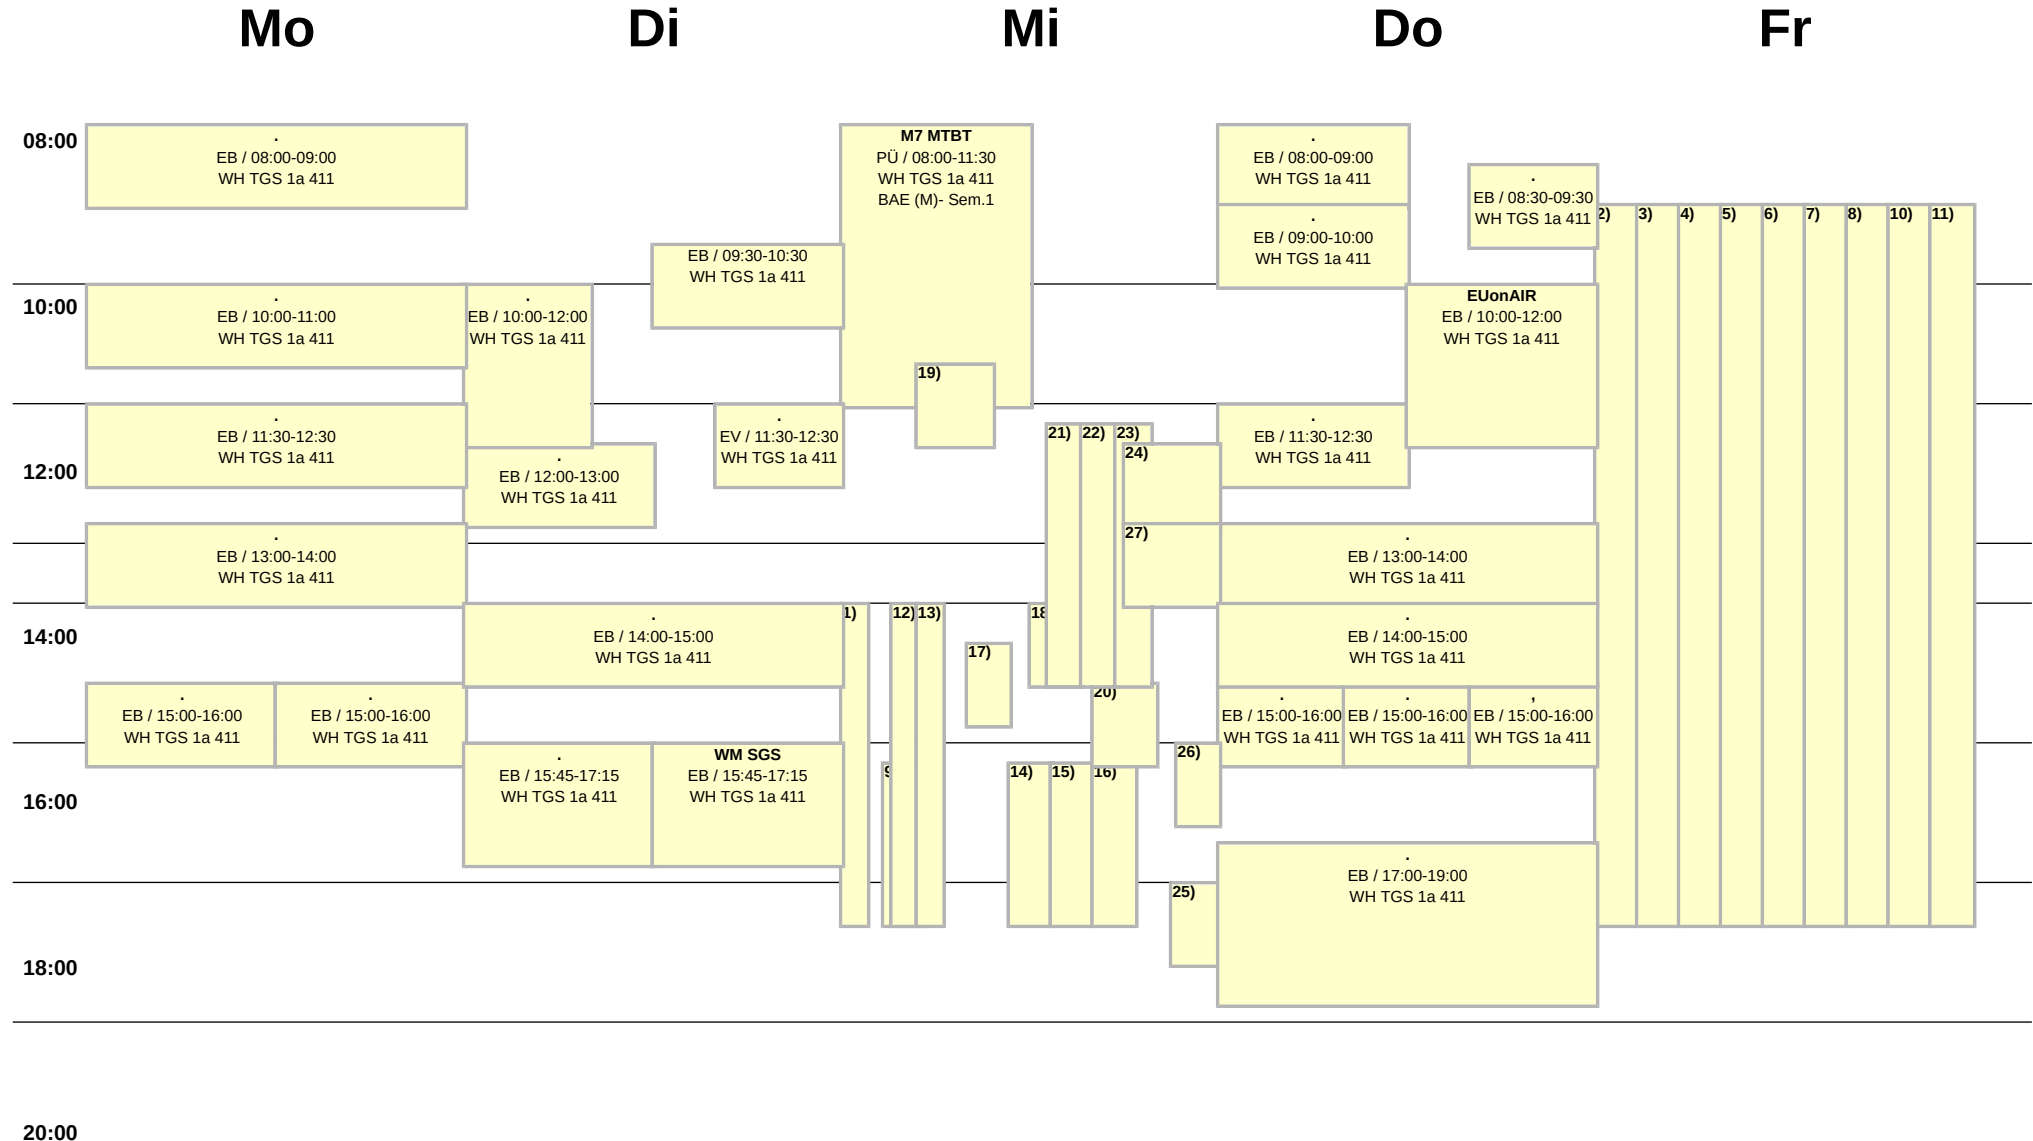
Mo Di Mi Do Fr

08:00
10:00
12:00
14:00
16:00
18:00
20:00

.
EB / 08:00-09:00
WH TGS 1a 411

.
EB / 10:00-11:00
WH TGS 1a 411

.
EB / 11:30-12:30
WH TGS 1a 411

.
EB / 13:00-14:00
WH TGS 1a 411

.
EB / 15:00-16:00
WH TGS 1a 411

.
EB / 15:00-16:00
WH TGS 1a 411

EB / 09:30-10:30
WH TGS 1a 411

.
EB / 10:00-12:00
WH TGS 1a 411

.
EV / 11:30-12:30
WH TGS 1a 411

.
EB / 12:00-13:00
WH TGS 1a 411

.
EB / 14:00-15:00
WH TGS 1a 411

.
EB / 15:45-17:15
WH TGS 1a 411

WM SGS
EB / 15:45-17:15
WH TGS 1a 411

M7 MTBT
PÜ / 08:00-11:30
WH TGS 1a 411
BAE (M)- Sem.1

19)
21) 22) 23) 24) 27)
1) 12) 13) 18 17) 20) 14) 15) 16) 26) 25)

.
EB / 08:00-09:00
WH TGS 1a 411

.
EB / 09:00-10:00
WH TGS 1a 411

.
EB / 08:30-09:30
WH TGS 1a 411

EUonAIR
EB / 10:00-12:00
WH TGS 1a 411

.
EB / 11:30-12:30
WH TGS 1a 411

.
EB / 13:00-14:00
WH TGS 1a 411

.
EB / 14:00-15:00
WH TGS 1a 411

.
EB / 15:00-16:00
WH TGS 1a 411

.
EB / 15:00-16:00
WH TGS 1a 411

,
EB / 15:00-16:00
WH TGS 1a 411

.
EB / 17:00-19:00
WH TGS 1a 411

2) 3) 4) 5) 6) 7) 8) 10) 11)